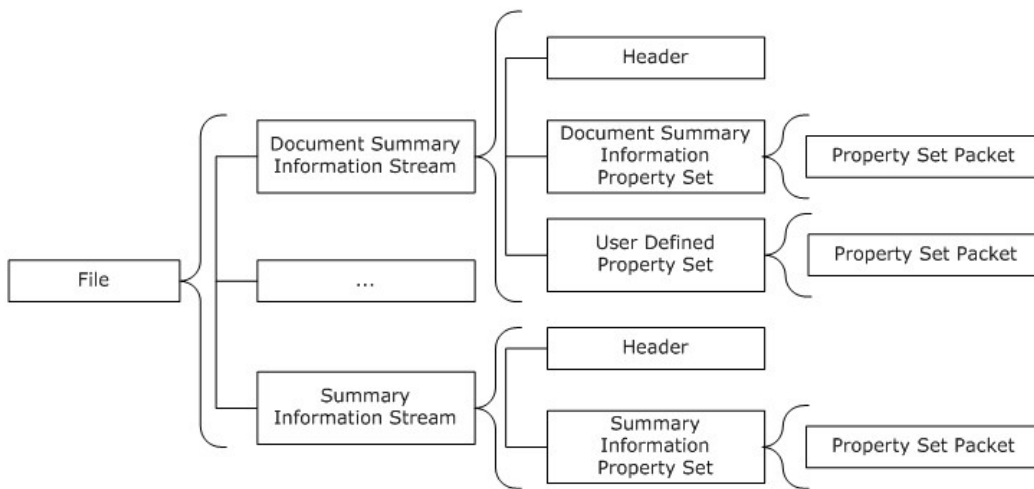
File

Document Summary Information Stream

...

Summary Information Stream

Header

Document Summary Information Property Set

User Defined Property Set

Header

Summary Information Property Set

Property Set Packet

Property Set Packet

Property Set Packet